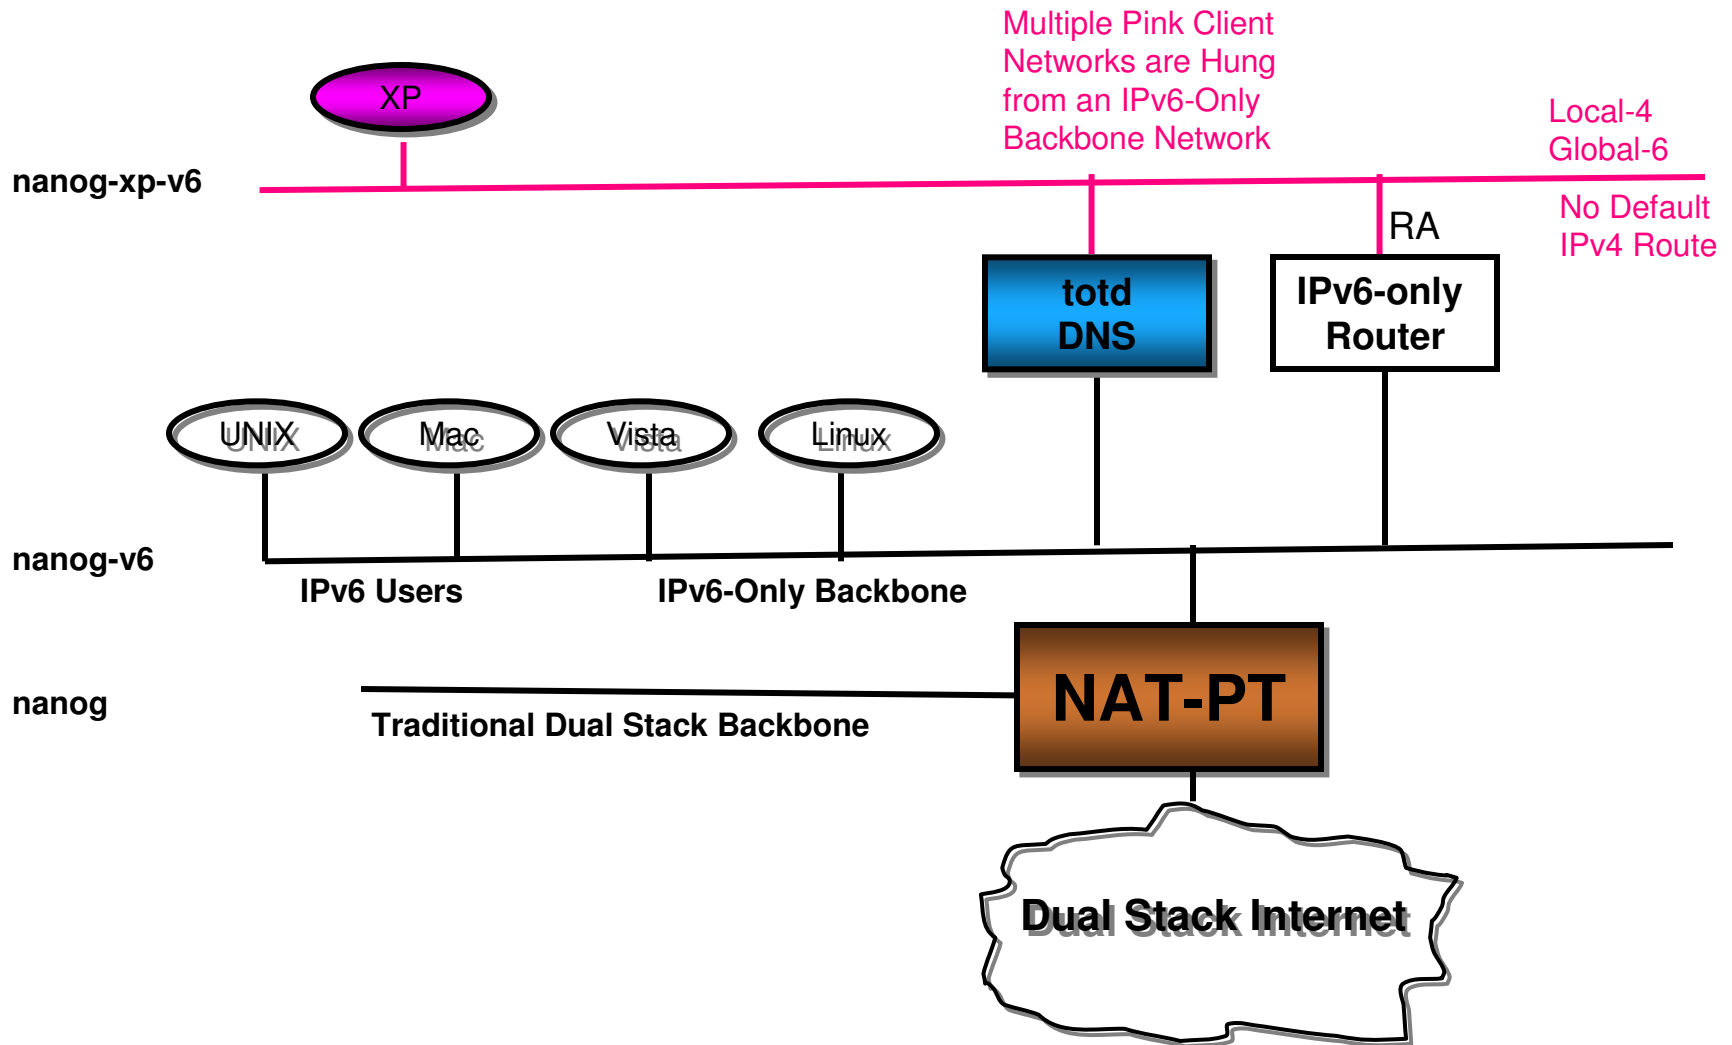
Multiple Pink Client Networks are Hung from an IPv6-Only Backbone Network

XP

Local-4
Global-6

nanog-xp-v6

RA

No Default IPv4 Route

totd
DNS

IPv6-only
Router

UNIX

Mac

Vista

Linux

nanog-v6

IPv6 Users

IPv6-Only Backbone

NAT-PT

nanog

Traditional Dual Stack Backbone

Dual Stack Internet